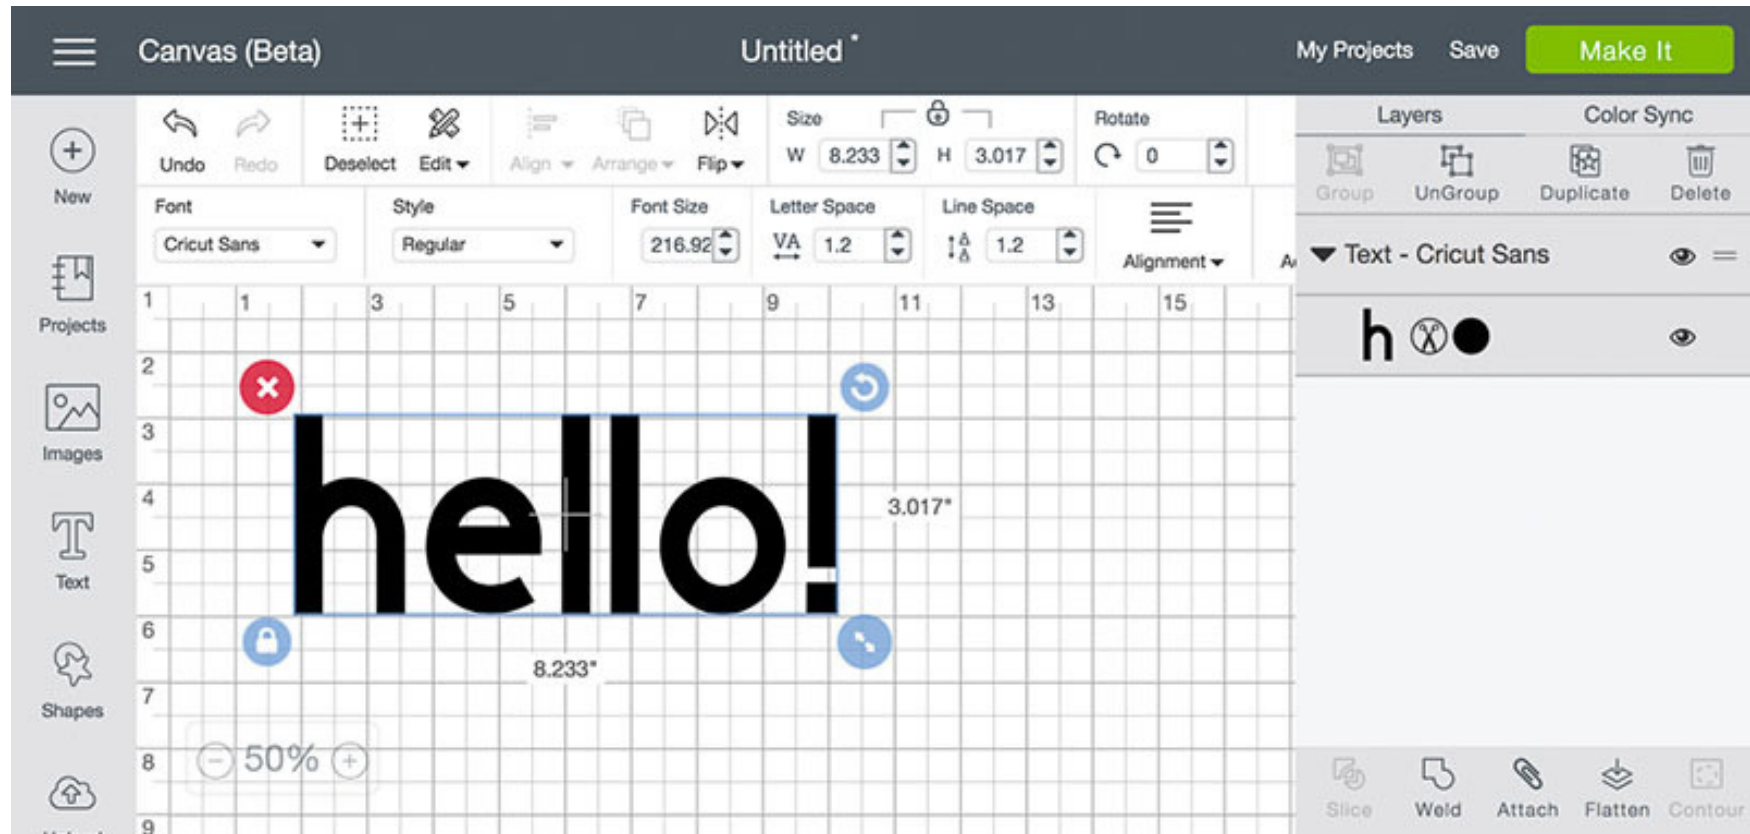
Canvas (Beta)
Untitled *
My Projects
Save
Make It

New
Projects
Images
Text
Shapes

Undo
Redo
Deselect
Edit
Align
Arrange
Flip
Size
W 8.233
H 3.017
Rotate
0

Font
Cricut Sans
Style
Regular
Font Size
216.92
Letter Space
VA 1.2
Line Space
1.2
Alignment
A

1 1 3 5 7 9 11 13 15
2 3 4 5 6 7 8 9

hello!
3.017"
8.233"
50%

Layers
Color Sync
Group
UnGroup
Duplicate
Delete
Text - Cricut Sans
h

Slice
Weld
Attach
Flatten
Contour